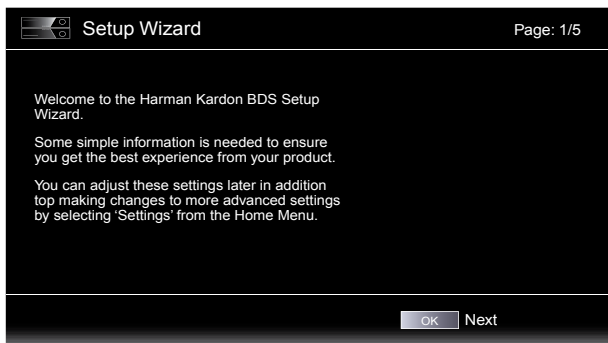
Setup Wizard

Page: 1/5

Welcome to the Harman Kardon BDS Setup Wizard.

Some simple information is needed to ensure you get the best experience from your product.

You can adjust these settings later in addition top making changes to more advanced settings by selecting 'Settings' from the Home Menu.

OK Next